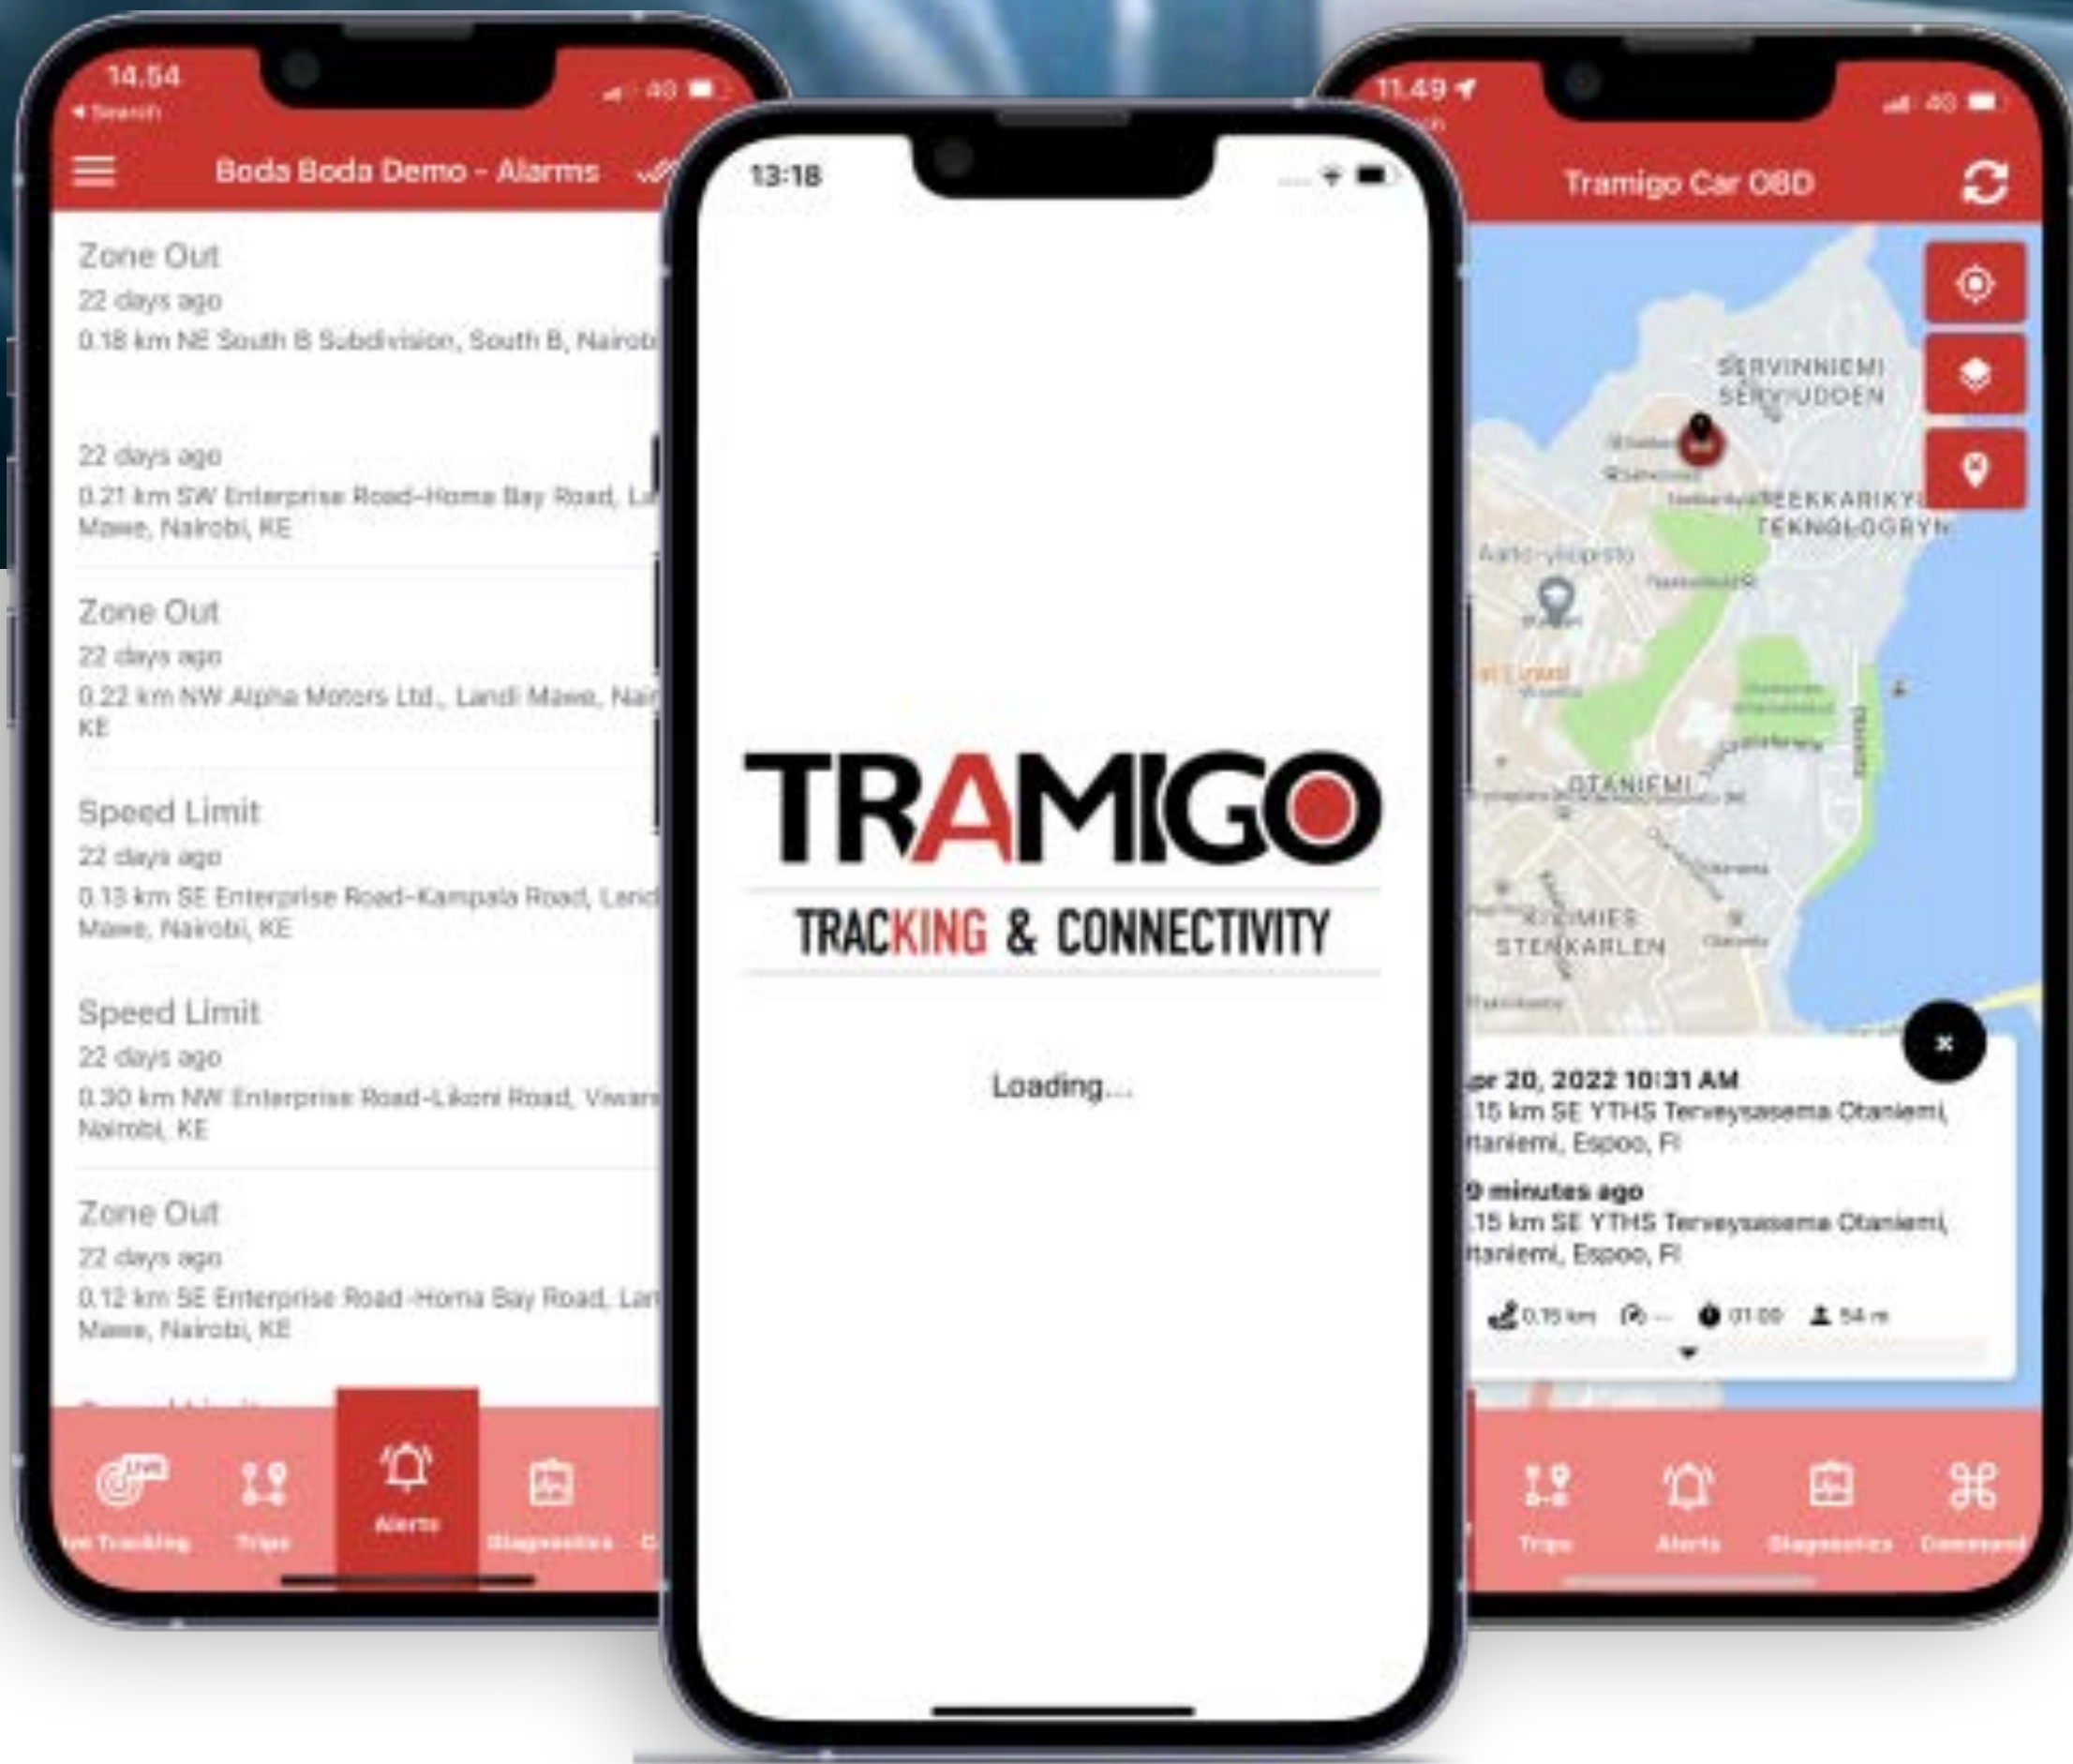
14.54
◂ Search
4G
Boda Boda Demo - Alarms

Zone Out
22 days ago
0.18 km NE South B Subdivision, South B, Nairob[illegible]

22 days ago
0.21 km SW Enterprise Road-Homa Bay Road, La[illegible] Mawe, Nairobi, KE

Zone Out
22 days ago
0.22 km NW Alpha Motors Ltd., Landi Mawe, Nai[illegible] KE

Speed Limit
22 days ago
0.13 km SE Enterprise Road-Kampala Road, Land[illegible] Mawe, Nairobi, KE

Speed Limit
22 days ago
0.30 km NW Enterprise Road-Likoni Road, Viwan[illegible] Nairobi, KE

Zone Out
22 days ago
0.12 km SE Enterprise Road-Homa Bay Road, La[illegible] Mawe, Nairobi, KE

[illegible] Tracking
Trips
Alerts
Diagnostics

13:18

TRAMIGO
TRACKING & CONNECTIVITY

Loading...

11.49
4G
Tramigo Car OBD

SERVINNIEMI
SERVIUDDEN
TEEKKARIKYLÄ
TEKNOLOGBYN
Aalto-yliopisto
OTANIEMI
KILONIEMI
STENKARLEN

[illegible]pr 20, 2022 10:31 AM
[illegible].15 km SE YTHS Terveysasema Otaniemi, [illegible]taniemi, Espoo, FI
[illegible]0 minutes ago
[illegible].15 km SE YTHS Terveysasema Otaniemi, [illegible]taniemi, Espoo, FI
0.15 km
01:09
54 m

Trips
Alerts
Diagnostics
Command